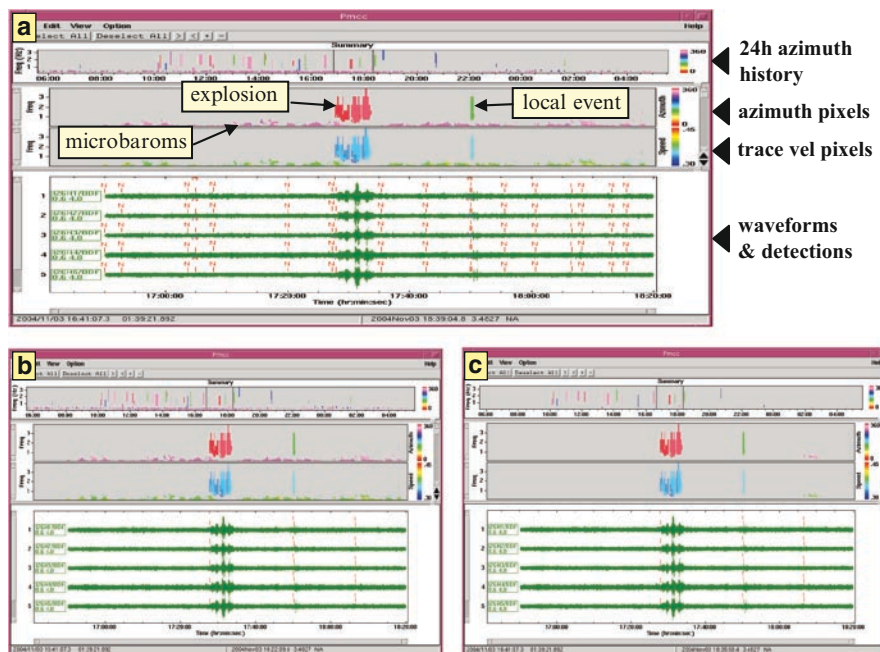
a

Pmcc

Edit View Option

Help

elect All Deselect All

Summary

Freq (Hz)

06:00 08:00 10:00 12:00 14:00 16:00 18:00 20:00 22:00 00:00 02:00 04:00

360

0

24h azimuth history

explosion

local event

microbaroms

Azimuth

Speed

azimuth pixels

trace vel pixels

Freq

waveforms & detections

1 2 3 4 5

17:00:00 17:20:00 17:40:00 18:00:00 18:20:00

Time (hr:min:sec)

2004/11/03 16:41:07.3 01:39:21.892

2004Nov03 18:39:04.8 3.4627 NA

b

View Option

Help

Pmcc

Summary

17:00:00 17:20:00 17:40:00 18:00:00 18:20:00

Time (hr:min:sec)

c

View Option

Help

Pmcc

Summary

17:00:00 17:20:00 17:40:00 18:00:00 18:20:00

Time (hr:min:sec)